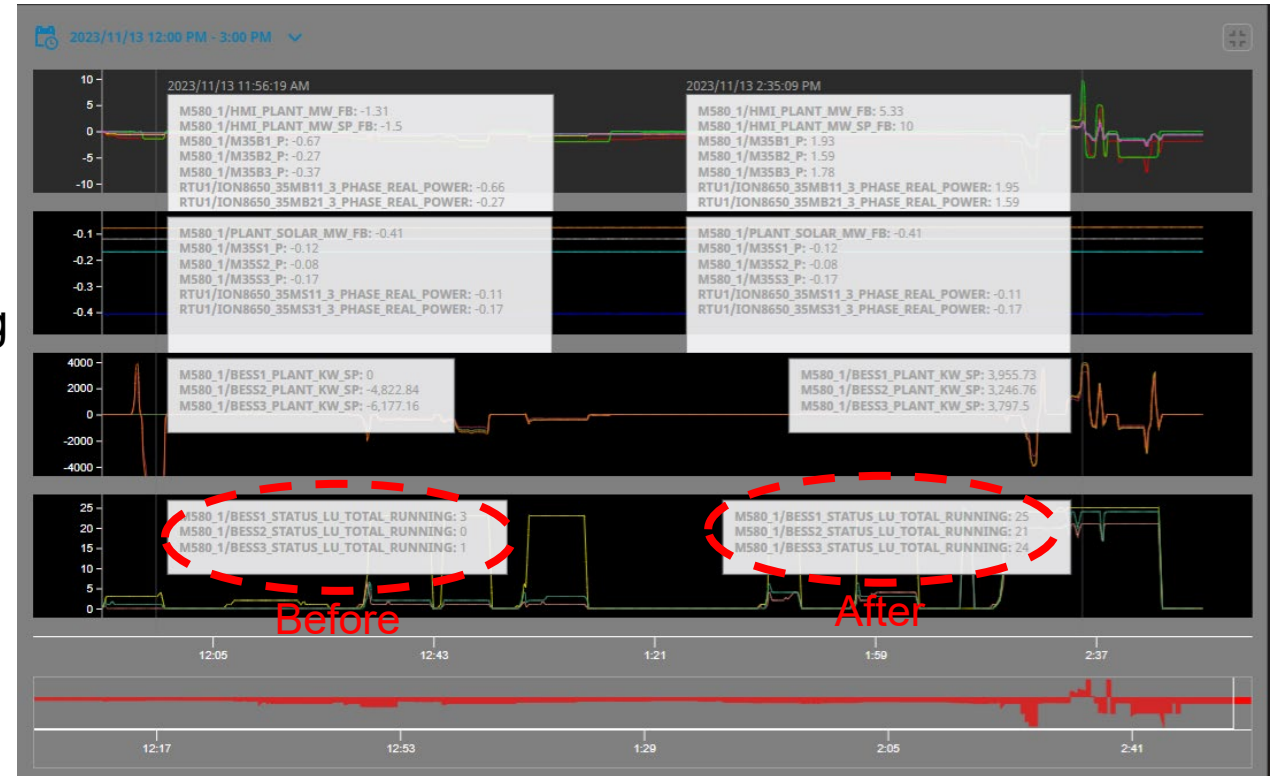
2023/11/13 12:00 PM - 3:00 PM

10
5
0
-5
-10

2023/11/13 11:56:19 AM
M580_1/HMI_PLANT_MW_FB: -1.31
M580_1/HMI_PLANT_MW_SP_FB: -1.5
M580_1/M35B1_P: -0.67
M580_1/M35B2_P: -0.27
M580_1/M35B3_P: -0.37
RTU1/ION8650_35MB11_3_PHASE_REAL_POWER: -0.66
RTU1/ION8650_35MB21_3_PHASE_REAL_POWER: -0.27

2023/11/13 2:35:09 PM
M580_1/HMI_PLANT_MW_FB: 5.33
M580_1/HMI_PLANT_MW_SP_FB: 10
M580_1/M35B1_P: 1.93
M580_1/M35B2_P: 1.59
M580_1/M35B3_P: 1.78
RTU1/ION8650_35MB11_3_PHASE_REAL_POWER: 1.95
RTU1/ION8650_35MB21_3_PHASE_REAL_POWER: 1.59

-0.1
-0.2
-0.3
-0.4

M580_1/PLANT_SOLAR_MW_FB: -0.41
M580_1/M35S1_P: -0.12
M580_1/M35S2_P: -0.08
M580_1/M35S3_P: -0.17
RTU1/ION8650_35MS11_3_PHASE_REAL_POWER: -0.11
RTU1/ION8650_35MS31_3_PHASE_REAL_POWER: -0.17

M580_1/PLANT_SOLAR_MW_FB: -0.41
M580_1/M35S1_P: -0.12
M580_1/M35S2_P: -0.08
M580_1/M35S3_P: -0.17
RTU1/ION8650_35MS11_3_PHASE_REAL_POWER: -0.11
RTU1/ION8650_35MS31_3_PHASE_REAL_POWER: -0.17

g

4000
2000
0
-2000
-4000

M580_1/BESS1_PLANT_KW_SP: 0
M580_1/BESS2_PLANT_KW_SP: -4,822.84
M580_1/BESS3_PLANT_KW_SP: -6,177.16

M580_1/BESS1_PLANT_KW_SP: 3,955.73
M580_1/BESS2_PLANT_KW_SP: 3,246.76
M580_1/BESS3_PLANT_KW_SP: 3,797.5

25
20
15
10
5
0

M580_1/BESS1_STATUS_LU_TOTAL_RUNNING: 3
M580_1/BESS2_STATUS_LU_TOTAL_RUNNING: 0
M580_1/BESS3_STATUS_LU_TOTAL_RUNNING: 1

M580_1/BESS1_STATUS_LU_TOTAL_RUNNING: 25
M580_1/BESS2_STATUS_LU_TOTAL_RUNNING: 21
M580_1/BESS3_STATUS_LU_TOTAL_RUNNING: 24

Before
After

12:05
12:43
1:21
1:59
2:37

12:17
12:53
1:29
2:05
2:41